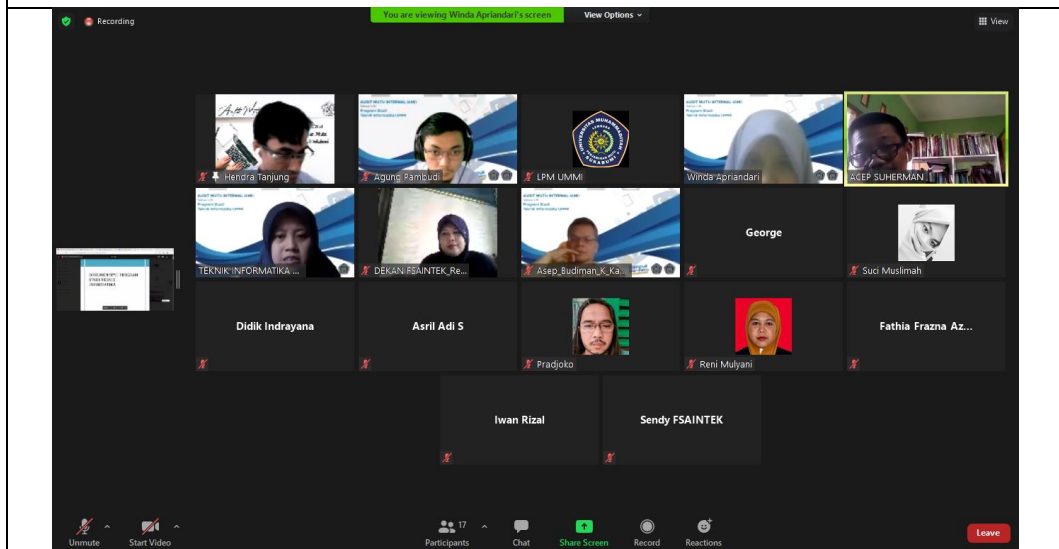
Recording

You are viewing Winda Apriandari's screen

View Options

View

Hendra Tanjung

Agung Pambudi

LPM UMMI

Winda Apriandari

ACEP SUHERMAN

TEKNIK INFORMATIKA ...

DEKAN FSAINTEK_Re...

Asep_Budiman_K_Ka...

George

Suci Muslimah

Didik Indrayana

Asril Adi S

Pradjoko

Reni Mulyani

Fathia Frazna Az...

Iwan Rizal

Sendy FSAINTEK

Unmute

Start Video

17

Participants

Chat

Share Screen

Record

Reactions

Leave